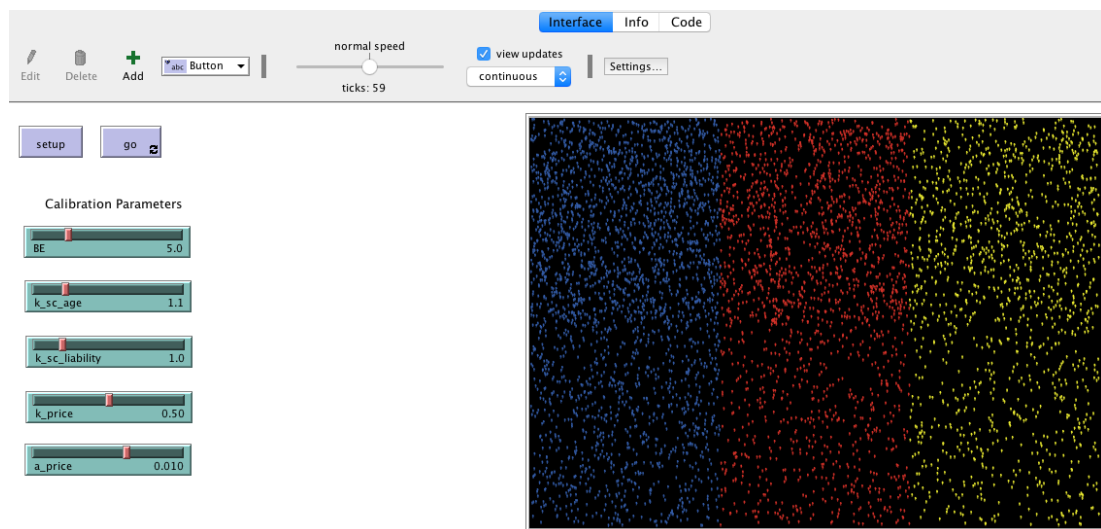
Interface Info Code

Edit Delete Add Button

normal speed

ticks: 59

view updates

continuous

Settings...

setup

go

Calibration Parameters

BE 5.0

k_sc_age 1.1

k_sc_liability 1.0

k_price 0.50

a_price 0.010